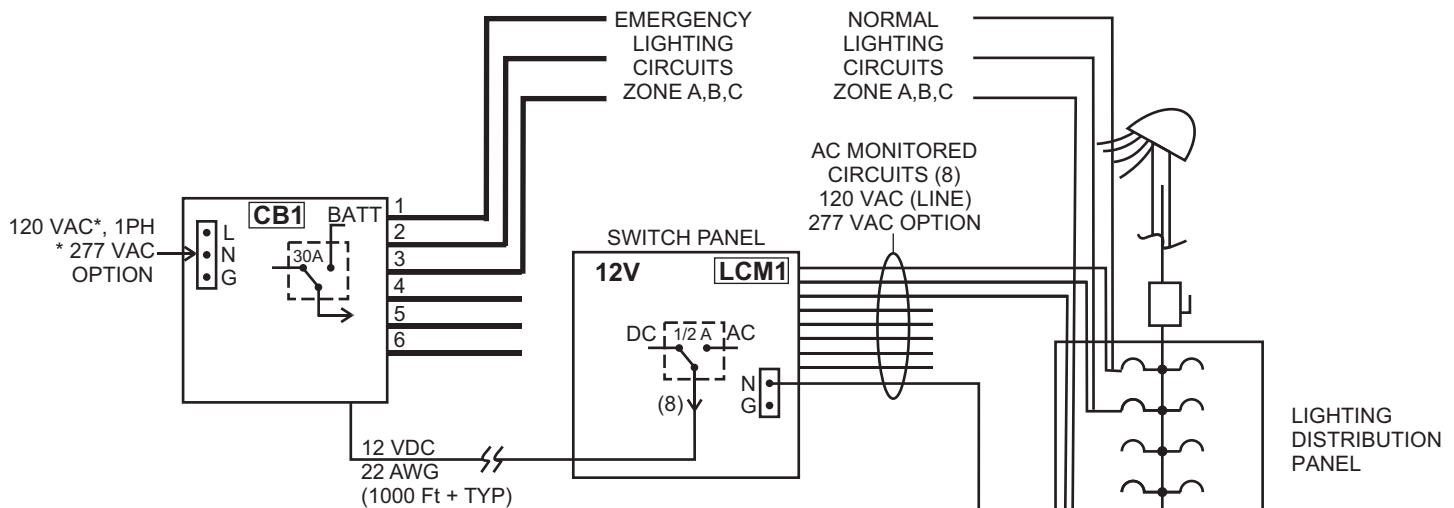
EMERGENCY LIGHTING CIRCUITS ZONE A,B,C

NORMAL LIGHTING CIRCUITS ZONE A,B,C

AC MONITORED CIRCUITS (8) 120 VAC (LINE) 277 VAC OPTION

120 VAC*, 1PH * 277 VAC OPTION

L
N
G

CB1

BATT

30A

1
2
3
4
5
6

SWITCH PANEL

12V

LCM1

DC

1/2 A

AC

(8)

N
G

12 VDC
22 AWG
(1000 Ft + TYP)

LIGHTING DISTRIBUTION PANEL